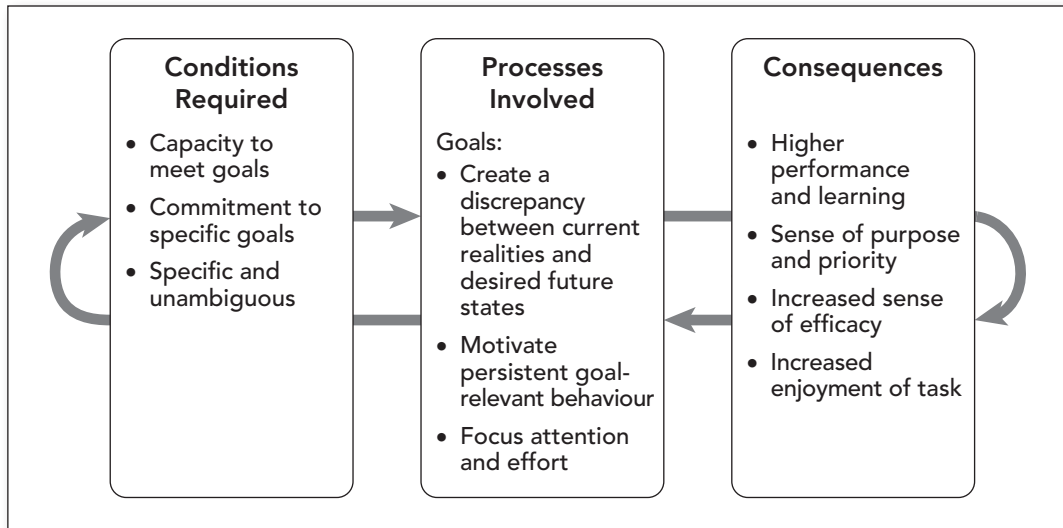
Conditions Required

• Capacity to meet goals
• Commitment to specific goals
• Specific and unambiguous

Processes Involved

Goals:
• Create a discrepancy between current realities and desired future states
• Motivate persistent goal-relevant behaviour
• Focus attention and effort

Consequences

• Higher performance and learning
• Sense of purpose and priority
• Increased sense of efficacy
• Increased enjoyment of task